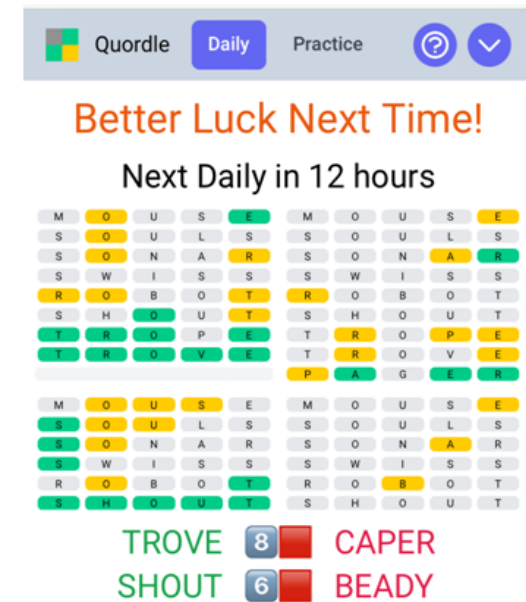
Quordle Daily Practice

Better Luck Next Time!

Next Daily in 12 hours

| | | | | |
|---|---|---|---|---|
| M | O | U | S | E |
| S | O | U | L | S |
| S | O | N | A | R |
| S | W | I | S | S |
| R | O | B | O | T |
| S | H | O | U | T |
| T | R | O | P | E |
| T | R | O | V | E |

| | | | | |
|---|---|---|---|---|
| M | O | U | S | E |
| S | O | U | L | S |
| S | O | N | A | R |
| S | W | I | S | S |
| R | O | B | O | T |
| S | H | O | U | T |
| T | R | O | P | E |
| T | R | O | V | E |
| P | A | G | E | R |

| | | | | |
|---|---|---|---|---|
| M | O | U | S | E |
| S | O | U | L | S |
| S | O | N | A | R |
| S | W | I | S | S |
| R | O | B | O | T |
| S | H | O | U | T |

| | | | | |
|---|---|---|---|---|
| M | O | U | S | E |
| S | O | U | L | S |
| S | O | N | A | R |
| S | W | I | S | S |
| R | O | B | O | T |
| S | H | O | U | T |

TROVE 8️⃣🟥 CAPER
SHOUT 6️⃣🟥 BEADY